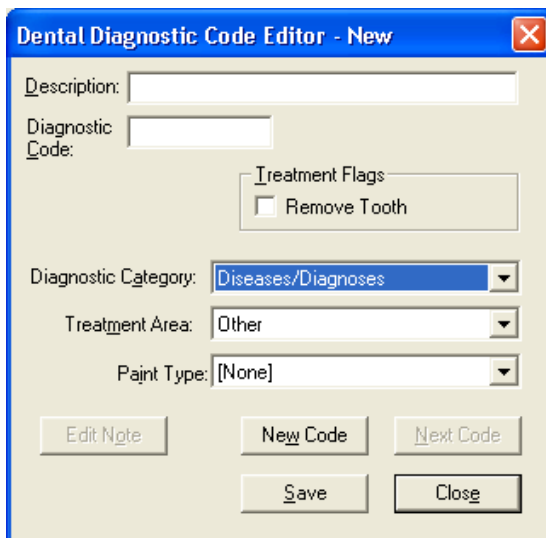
Dental Diagnostic Code Editor - New

Description:

Diagnostic Code:

Treatment Flags

Remove Tooth

Diagnostic Category: Diseases/Diagnoses

Treatment Area: Other

Paint Type: [None]

Edit Note

New Code

Next Code

Save

Close